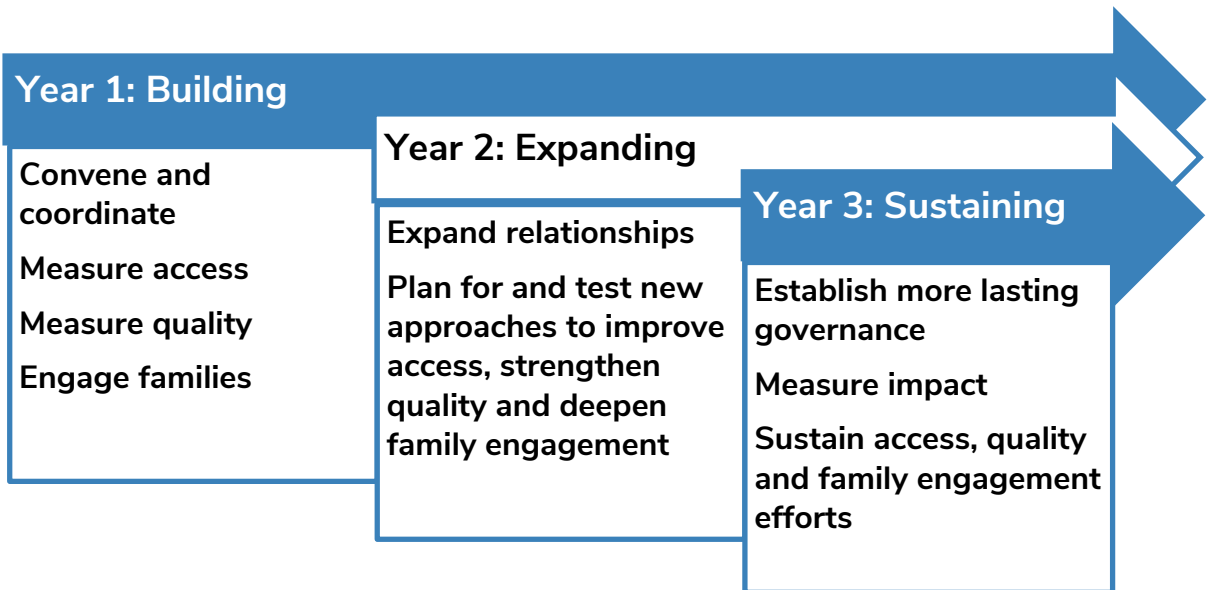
Year 1: Building

Convene and coordinate

Measure access

Measure quality

Engage families

Year 2: Expanding

Expand relationships

Plan for and test new approaches to improve access, strengthen quality and deepen family engagement

Year 3: Sustaining

Establish more lasting governance

Measure impact

Sustain access, quality and family engagement efforts